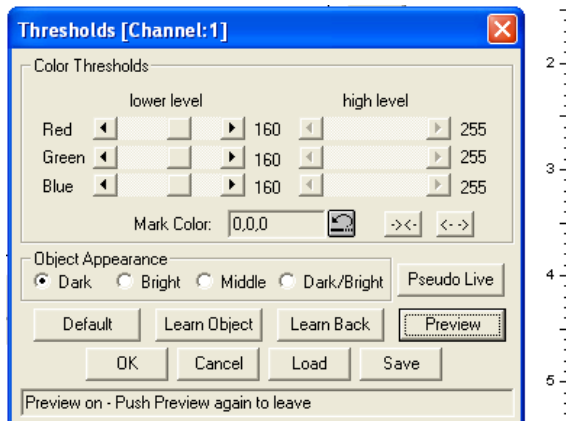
Thresholds [Channel:1]

Color Thresholds

lower level

high level

Red 160 255

Green 160 255

Blue 160 255

Mark Color: 0,0,0

->|<- <-|->

Object Appearance

Dark Bright Middle Dark/Bright

Pseudo Live

Default Learn Object Learn Back Preview

OK Cancel Load Save

Preview on - Push Preview again to leave

2

3

4

5